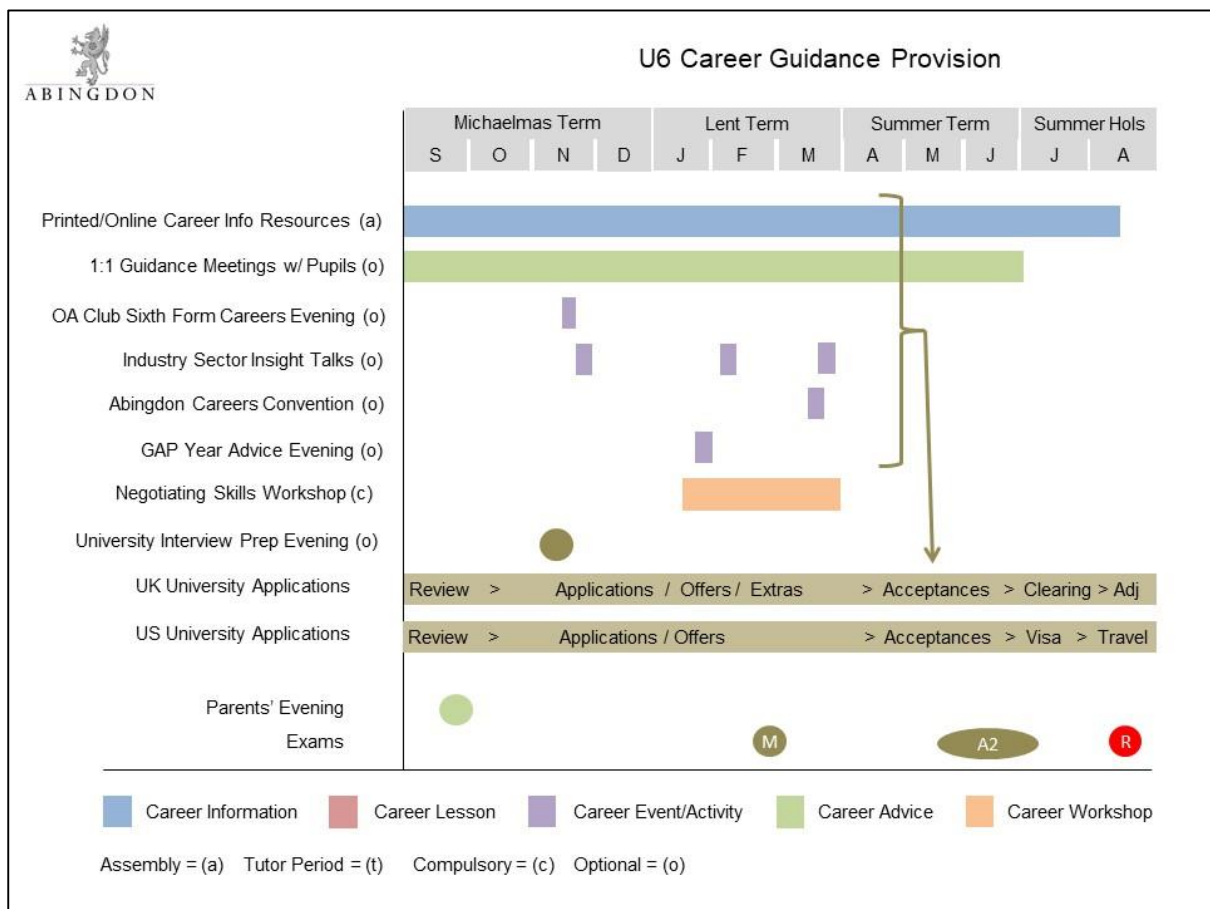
ABINGDON

U6 Career Guidance Provision

| Michaelmas Term | | | | Lent Term | | | Summer Term | | | Summer Hols | |
|---|---|---|---|---|---|---|---|---|---|---|---|
| S | O | N | D | J | F | M | A | M | J | J | A |

Printed/Online Career Info Resources (a)
1:1 Guidance Meetings w/ Pupils (o)
OA Club Sixth Form Careers Evening (o)
Industry Sector Insight Talks (o)
Abingdon Careers Convention (o)
GAP Year Advice Evening (o)
Negotiating Skills Workshop (c)
University Interview Prep Evening (o)
UK University Applications
Review > Applications / Offers / Extras > Acceptances > Clearing > Adj
US University Applications
Review > Applications / Offers > Acceptances > Visa > Travel

Parents' Evening
Exams
M
A2
R

Career Information Career Lesson Career Event/Activity Career Advice Career Workshop

Assembly = (a) Tutor Period = (t) Compulsory = (c) Optional = (o)